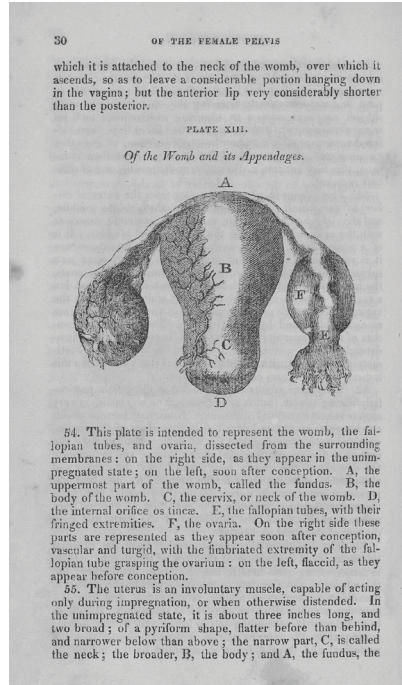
30 OF THE FEMALE PELVIS

which it is attached to the neck of the womb, over which it ascends, so as to leave a considerable portion hanging down in the vagina; but the anterior lip very considerably shorter than the posterior.

PLATE XIII.

Of the Womb and its Appendages.

A
B
F
E
C
D

54. This plate is intended to represent the womb, the fallopian tubes, and ovaria, dissected from the surrounding membranes: on the right side, as they appear in the unimpregnated state; on the left, soon after conception. A, the uppermost part of the womb, called the fundus. B, the body of the womb. C, the cervix, or neck of the womb. D, the internal orifice os tincæ. E, the fallopian tubes, with their fringed extremities. F, the ovaria. On the right side these parts are represented as they appear soon after conception, vascular and turgid, with the fimbriated extremity of the fallopian tube grasping the ovarium: on the left, flaccid, as they appear before conception.

55. The uterus is an involuntary muscle, capable of acting only during impregnation, or when otherwise distended. In the unimpregnated state, it is about three inches long, and two broad; of a pyriform shape, flatter before than behind, and narrower below than above; the narrow part, C, is called the neck; the broader, B, the body; and A, the fundus, the